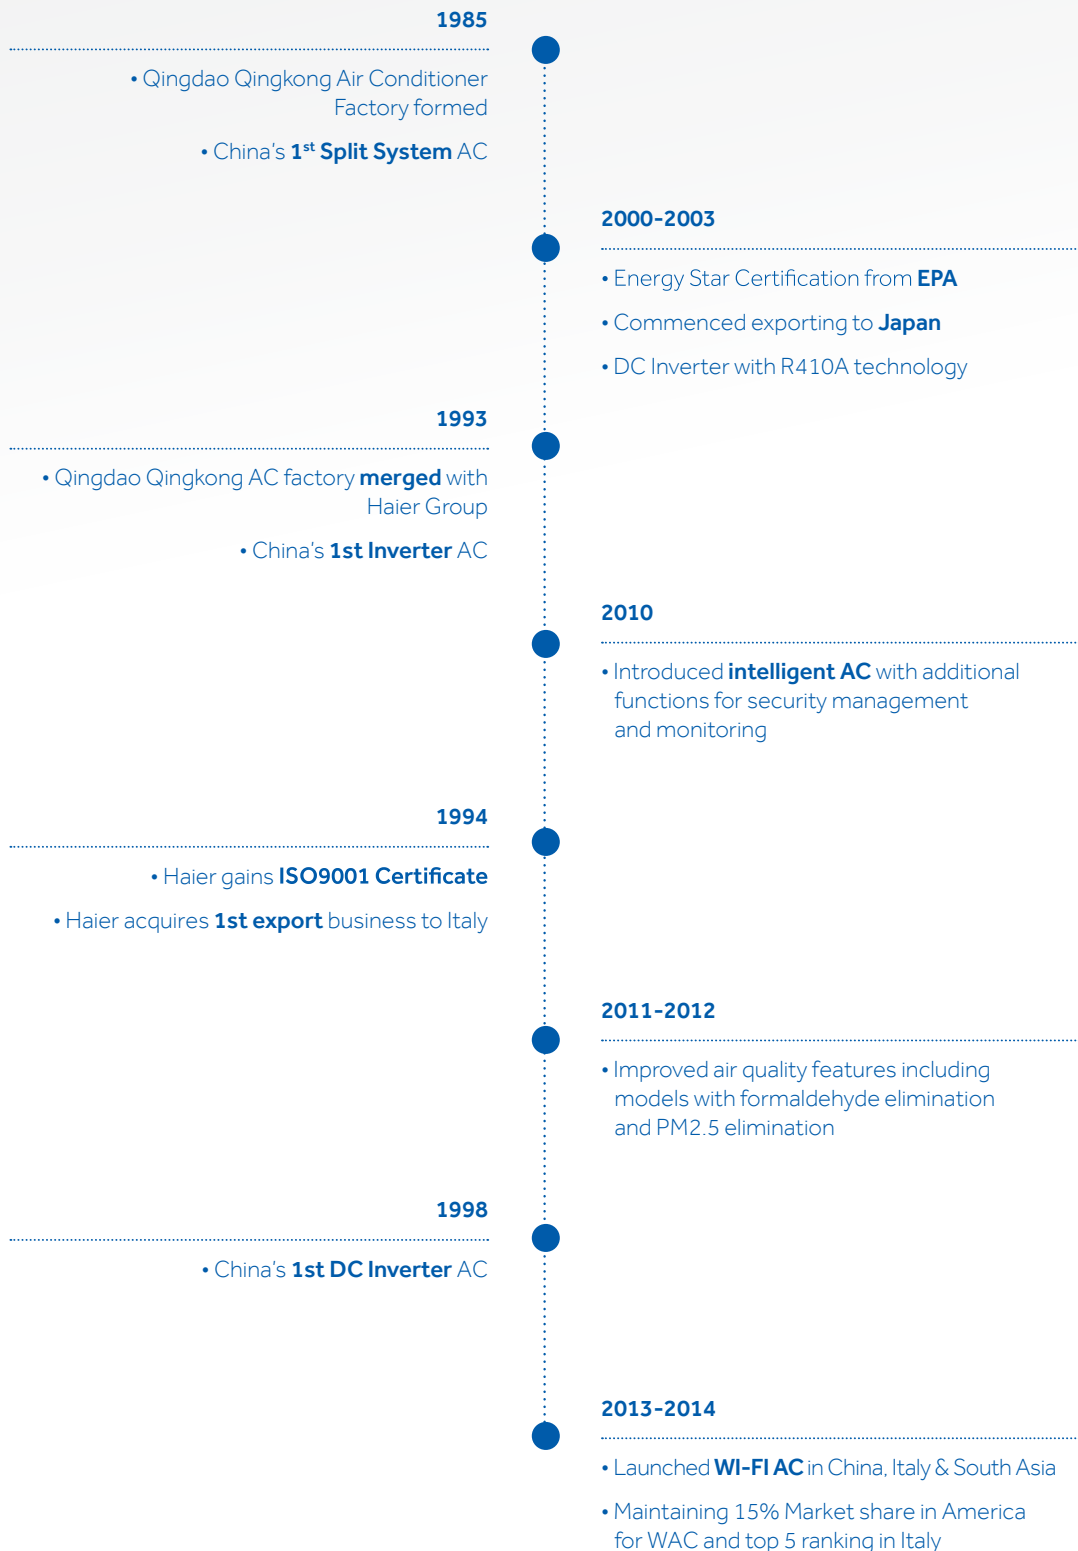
1985

• Qingdao Qingkong Air Conditioner Factory formed

• China's 1$^{st}$ Split System AC

2000-2003

• Energy Star Certification from EPA

• Commenced exporting to Japan

• DC Inverter with R410A technology

1993

• Qingdao Qingkong AC factory merged with Haier Group

• China's 1st Inverter AC

2010

• Introduced intelligent AC with additional functions for security management and monitoring

1994

• Haier gains ISO9001 Certificate

• Haier acquires 1st export business to Italy

2011-2012

• Improved air quality features including models with formaldehyde elimination and PM2.5 elimination

1998

• China's 1st DC Inverter AC

2013-2014

• Launched WI-FI AC in China, Italy & South Asia

• Maintaining 15% Market share in America for WAC and top 5 ranking in Italy